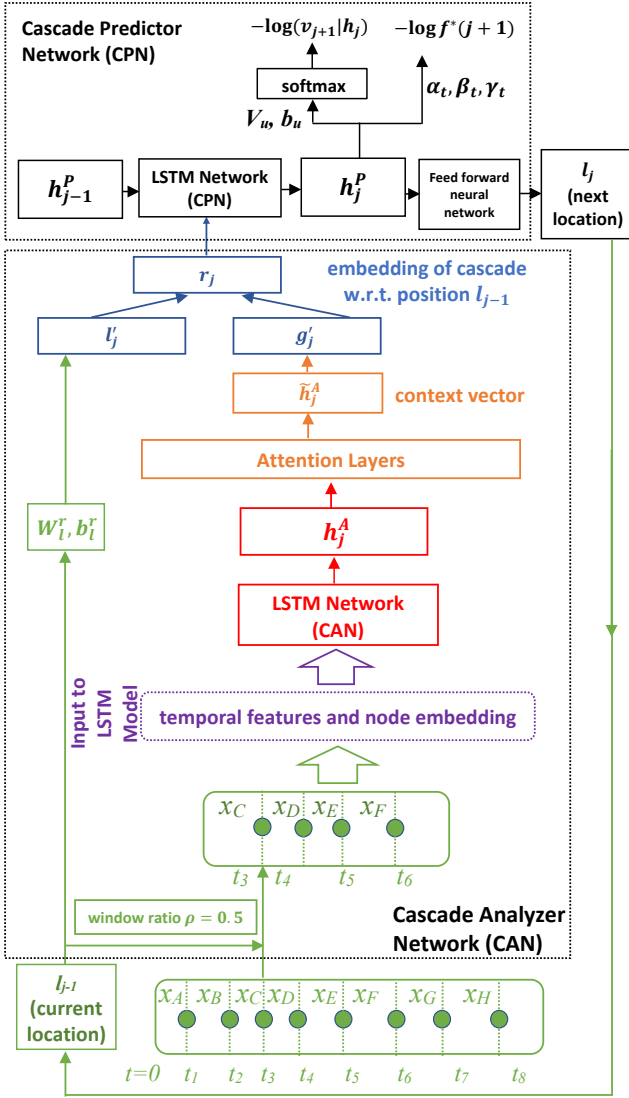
Cascade Predictor Network (CPN)

$-\log(v_{j+1}|h_j)$

$-\log f^*(j+1)$

softmax

$V_u, b_u$

$\alpha_t, \beta_t, \gamma_t$

$h_{j-1}^P$

LSTM Network (CPN)

$h_j^P$

Feed forward neural network

$l_j$ (next location)

$r_j$

embedding of cascade w.r.t. position $l_{j-1}$

$l_j'$

$g_j'$

$\widetilde{h}_j^A$

context vector

Attention Layers

$W_l^r, b_l^r$

$h_j^A$

LSTM Network (CAN)

Input to LSTM Model

temporal features and node embedding

$x_C$ $x_D$ $x_E$ $x_F$

$t_3$ $t_4$ $t_5$ $t_6$

window ratio $\rho = 0.5$

Cascade Analyzer Network (CAN)

$l_{j-1}$ (current location)

$x_A$ $x_B$ $x_C$ $x_D$ $x_E$ $x_F$ $x_G$ $x_H$

$t=0$ $t_1$ $t_2$ $t_3$ $t_4$ $t_5$ $t_6$ $t_7$ $t_8$